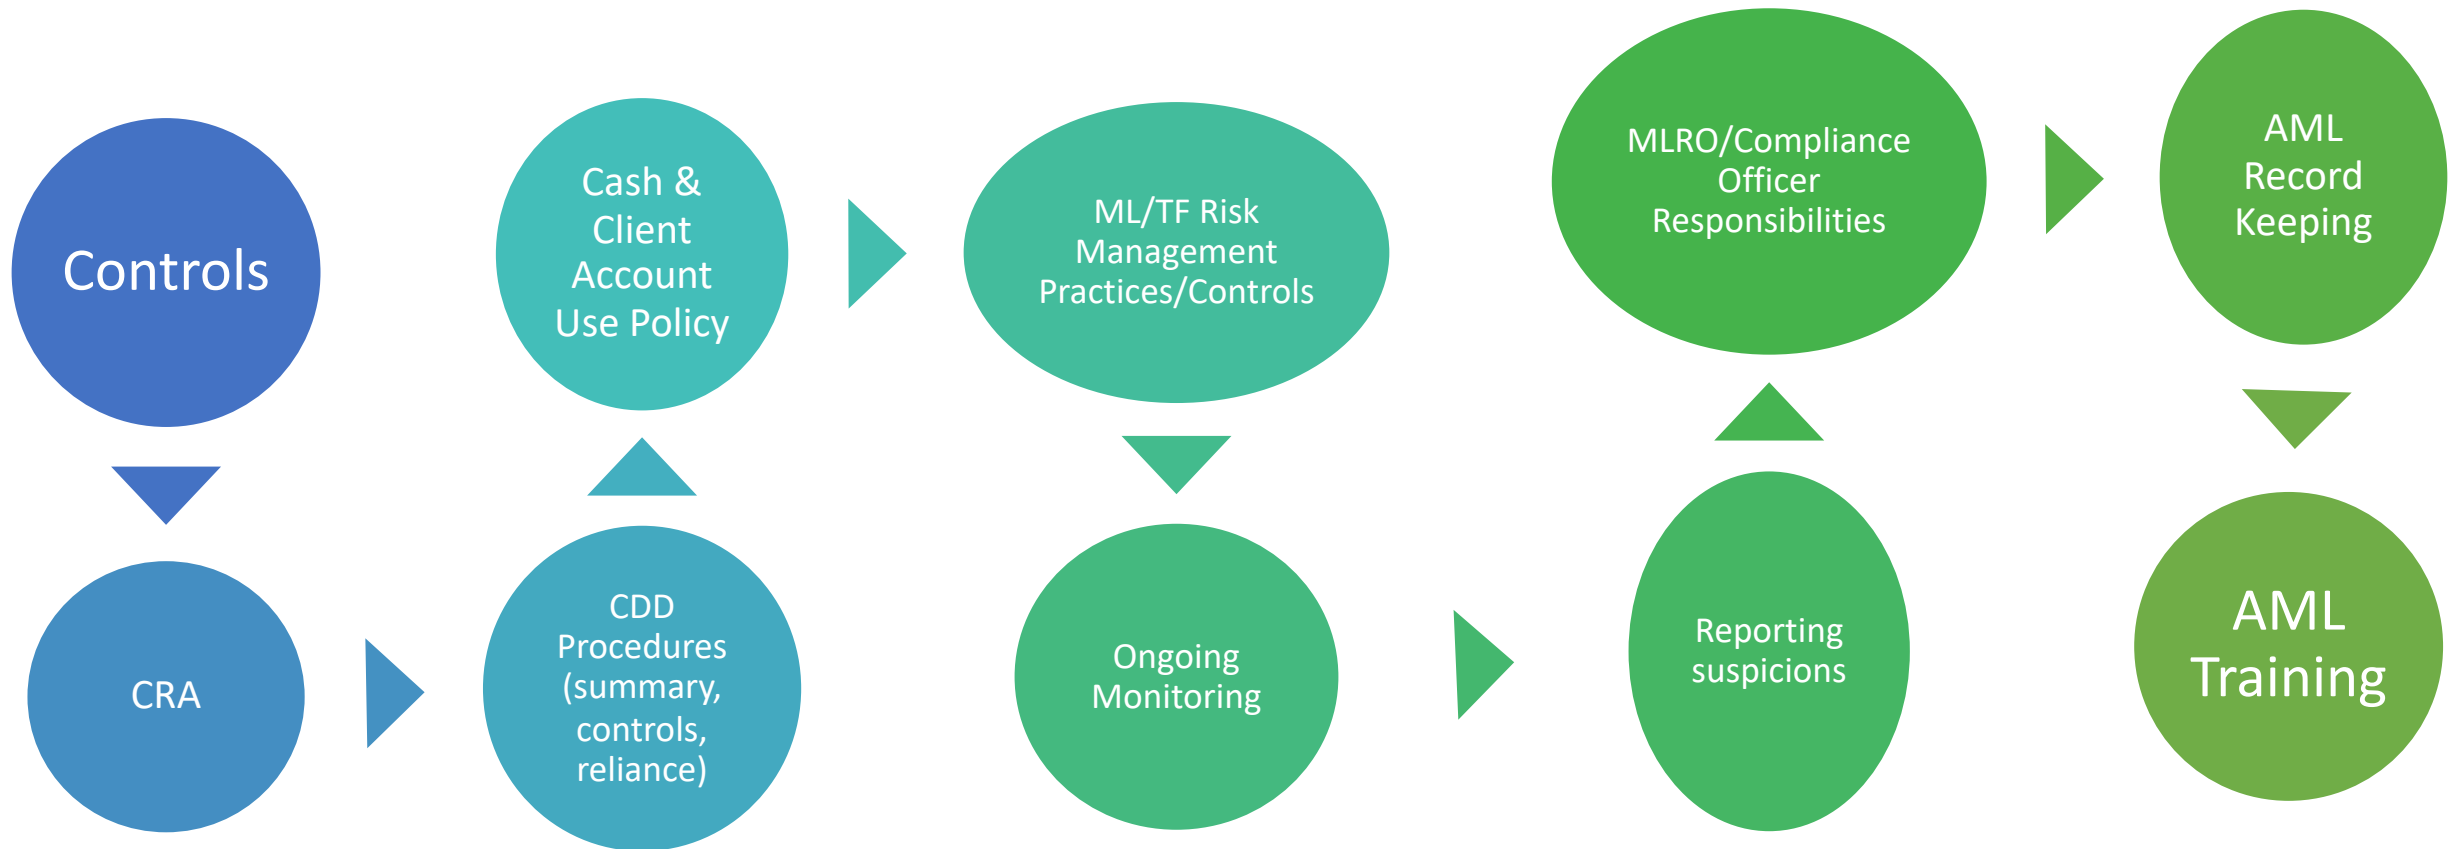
Controls

CRA

CDD Procedures (summary, controls, reliance)

Cash & Client Account Use Policy

ML/TF Risk Management Practices/Controls

Ongoing Monitoring

Reporting suspicions

MLRO/Compliance Officer Responsibilities

AML Record Keeping

AML Training